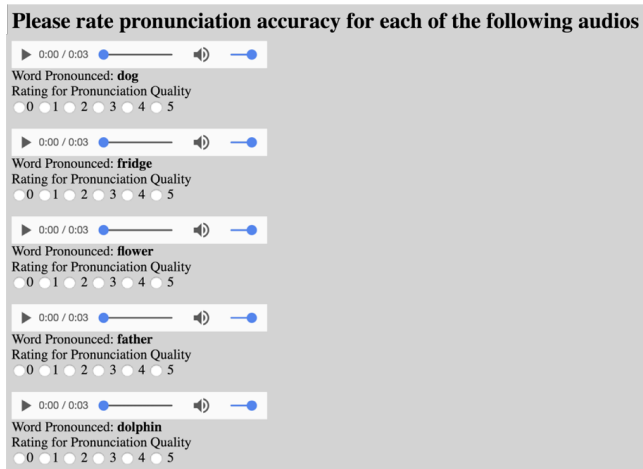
Please rate pronunciation accuracy for each of the following audios

0:00 / 0:03
Word Pronounced: **dog**
Rating for Pronunciation Quality
0 1 2 3 4 5

0:00 / 0:03
Word Pronounced: **fridge**
Rating for Pronunciation Quality
0 1 2 3 4 5

0:00 / 0:03
Word Pronounced: **flower**
Rating for Pronunciation Quality
0 1 2 3 4 5

0:00 / 0:03
Word Pronounced: **father**
Rating for Pronunciation Quality
0 1 2 3 4 5

0:00 / 0:03
Word Pronounced: **dolphin**
Rating for Pronunciation Quality
0 1 2 3 4 5